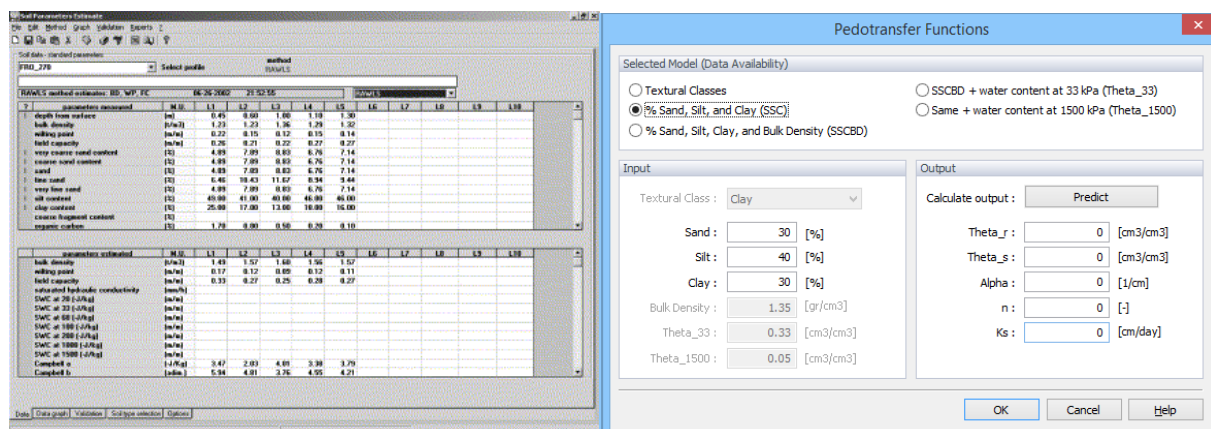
Soil Parameters Estimate
File Edit Method Graph Validation Experts ?

Soil data - standard parameters
FRO_270 Select profile
method RAWLS
RAWLS method estimates: BD, WP, FC 06-26-2002 21:52:55 RAWLS

| ? | parameters measured | M.U. | L1 | L2 | L3 | L4 | L5 | L6 | L7 | L8 | L9 | L10 |
|---|---|---|---|---|---|---|---|---|---|---|---|---|
| | depth from surface | [m] | 0.45 | 0.60 | 1.00 | 1.10 | 1.30 | | | | | |
| | bulk density | [t/m3] | 1.23 | 1.23 | 1.36 | 1.29 | 1.32 | | | | | |
| | wilting point | [m/m] | 0.22 | 0.15 | 0.12 | 0.15 | 0.14 | | | | | |
| | field capacity | [m/m] | 0.26 | 0.21 | 0.22 | 0.27 | 0.27 | | | | | |
| | very coarse sand content | [%] | 4.09 | 7.09 | 0.03 | 6.76 | 7.14 | | | | | |
| | coarse sand content | [%] | 4.09 | 7.09 | 0.03 | 6.76 | 7.14 | | | | | |
| | sand | [%] | 4.09 | 7.09 | 0.03 | 6.76 | 7.14 | | | | | |
| | fine sand | [%] | 6.46 | 10.43 | 11.67 | 8.94 | 9.44 | | | | | |
| | very fine sand | [%] | 4.09 | 7.09 | 0.03 | 6.76 | 7.14 | | | | | |
| | silt content | [%] | 49.00 | 41.00 | 40.00 | 46.00 | 46.00 | | | | | |
| | clay content | [%] | 25.00 | 17.00 | 13.00 | 10.00 | 16.00 | | | | | |
| | coarse fragment content | [%] | | | | | | | | | | |
| | organic carbon | [%] | 1.70 | 0.00 | 0.50 | 0.20 | 0.10 | | | | | |

| | parameters estimated | M.U. | L1 | L2 | L3 | L4 | L5 | L6 | L7 | L8 | L9 | L10 |
|---|---|---|---|---|---|---|---|---|---|---|---|---|
| | bulk density | [t/m3] | 1.49 | 1.57 | 1.60 | 1.56 | 1.57 | | | | | |
| | wilting point | [m/m] | 0.17 | 0.12 | 0.09 | 0.12 | 0.11 | | | | | |
| | field capacity | [m/m] | 0.33 | 0.27 | 0.25 | 0.28 | 0.27 | | | | | |
| | saturated hydraulic conductivity | [mm/h] | | | | | | | | | | |
| | SWC at 20 [-J/kg] | [m/m] | | | | | | | | | | |
| | SWC at 33 [-J/kg] | [m/m] | | | | | | | | | | |
| | SWC at 60 [-J/kg] | [m/m] | | | | | | | | | | |
| | SWC at 100 [-J/kg] | [m/m] | | | | | | | | | | |
| | SWC at 200 [-J/kg] | [m/m] | | | | | | | | | | |
| | SWC at 1000 [-J/kg] | [m/m] | | | | | | | | | | |
| | SWC at 1500 [-J/kg] | [m/m] | | | | | | | | | | |
| | Campbell a | [-J/kg] | 3.47 | 2.03 | 4.81 | 3.38 | 3.79 | | | | | |
| | Campbell b | [adim.] | 5.94 | 4.81 | 3.76 | 4.55 | 4.21 | | | | | |

Data | Data graph | Validation | Soil type selection | Options

Pedotransfer Functions
Selected Model (Data Availability)
Textural Classes
% Sand, Silt, and Clay (SSC)
% Sand, Silt, Clay, and Bulk Density (SSCBD)
SSCBD + water content at 33 kPa (Theta_33)
Same + water content at 1500 kPa (Theta_1500)

Input
Textural Class : Clay
Sand : 30 [%]
Silt : 40 [%]
Clay : 30 [%]
Bulk Density : 1.35 [gr/cm3]
Theta_33 : 0.33 [cm3/cm3]
Theta_1500 : 0.05 [cm3/cm3]

Output
Calculate output : Predict
Theta_r : 0 [cm3/cm3]
Theta_s : 0 [cm3/cm3]
Alpha : 0 [1/cm]
n : 0 [-]
Ks : 0 [cm/day]

OK Cancel Help